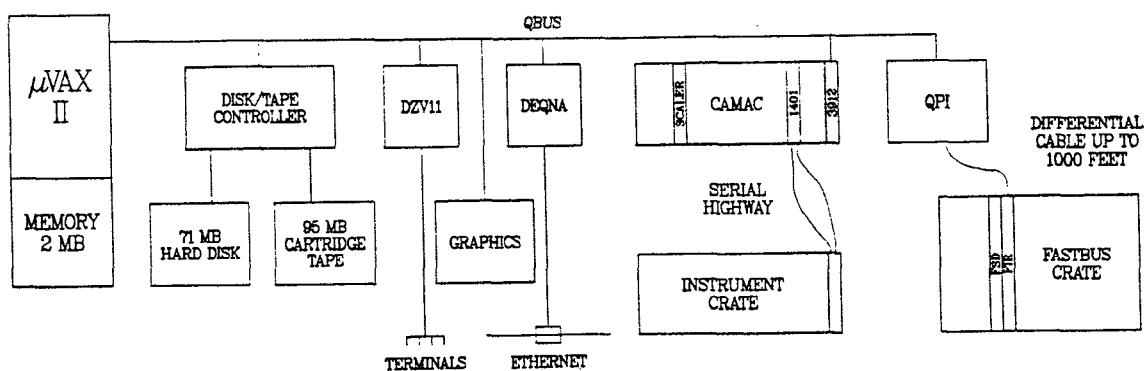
QBUS

$\mu$VAX II

MEMORY 2 MB

DISK/TAPE CONTROLLER

71 MB HARD DISK

95 MB CARTRIDGE TAPE

DZV11

TERMINALS

GRAPHICS

DEQNA

ETHERNET

SCALER

CAMAC

1401

3912

SERIAL HIGHWAY

INSTRUMENT CRATE

QPI

DIFFERENTIAL CABLE UP TO 1000 FEET

FSID

FTR

FASTBUS CRATE